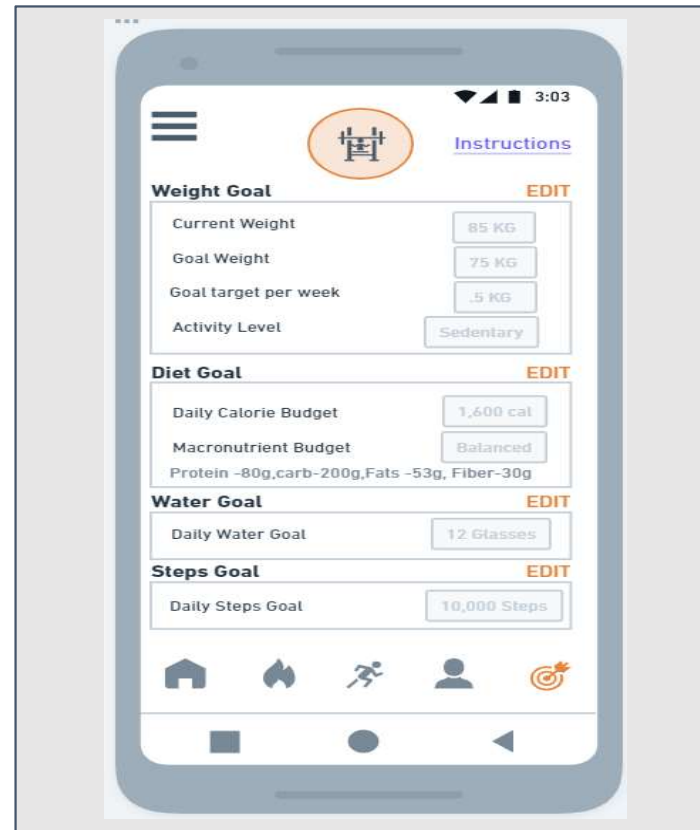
3:03

Instructions

Weight Goal EDIT

Current Weight 85 KG

Goal Weight 75 KG

Goal target per week .5 KG

Activity Level Sedentary

Diet Goal EDIT

Daily Calorie Budget 1,600 cal

Macronutrient Budget Balanced

Protein -80g,carb-200g,Fats -53g, Fiber-30g

Water Goal EDIT

Daily Water Goal 12 Glasses

Steps Goal EDIT

Daily Steps Goal 10,000 Steps